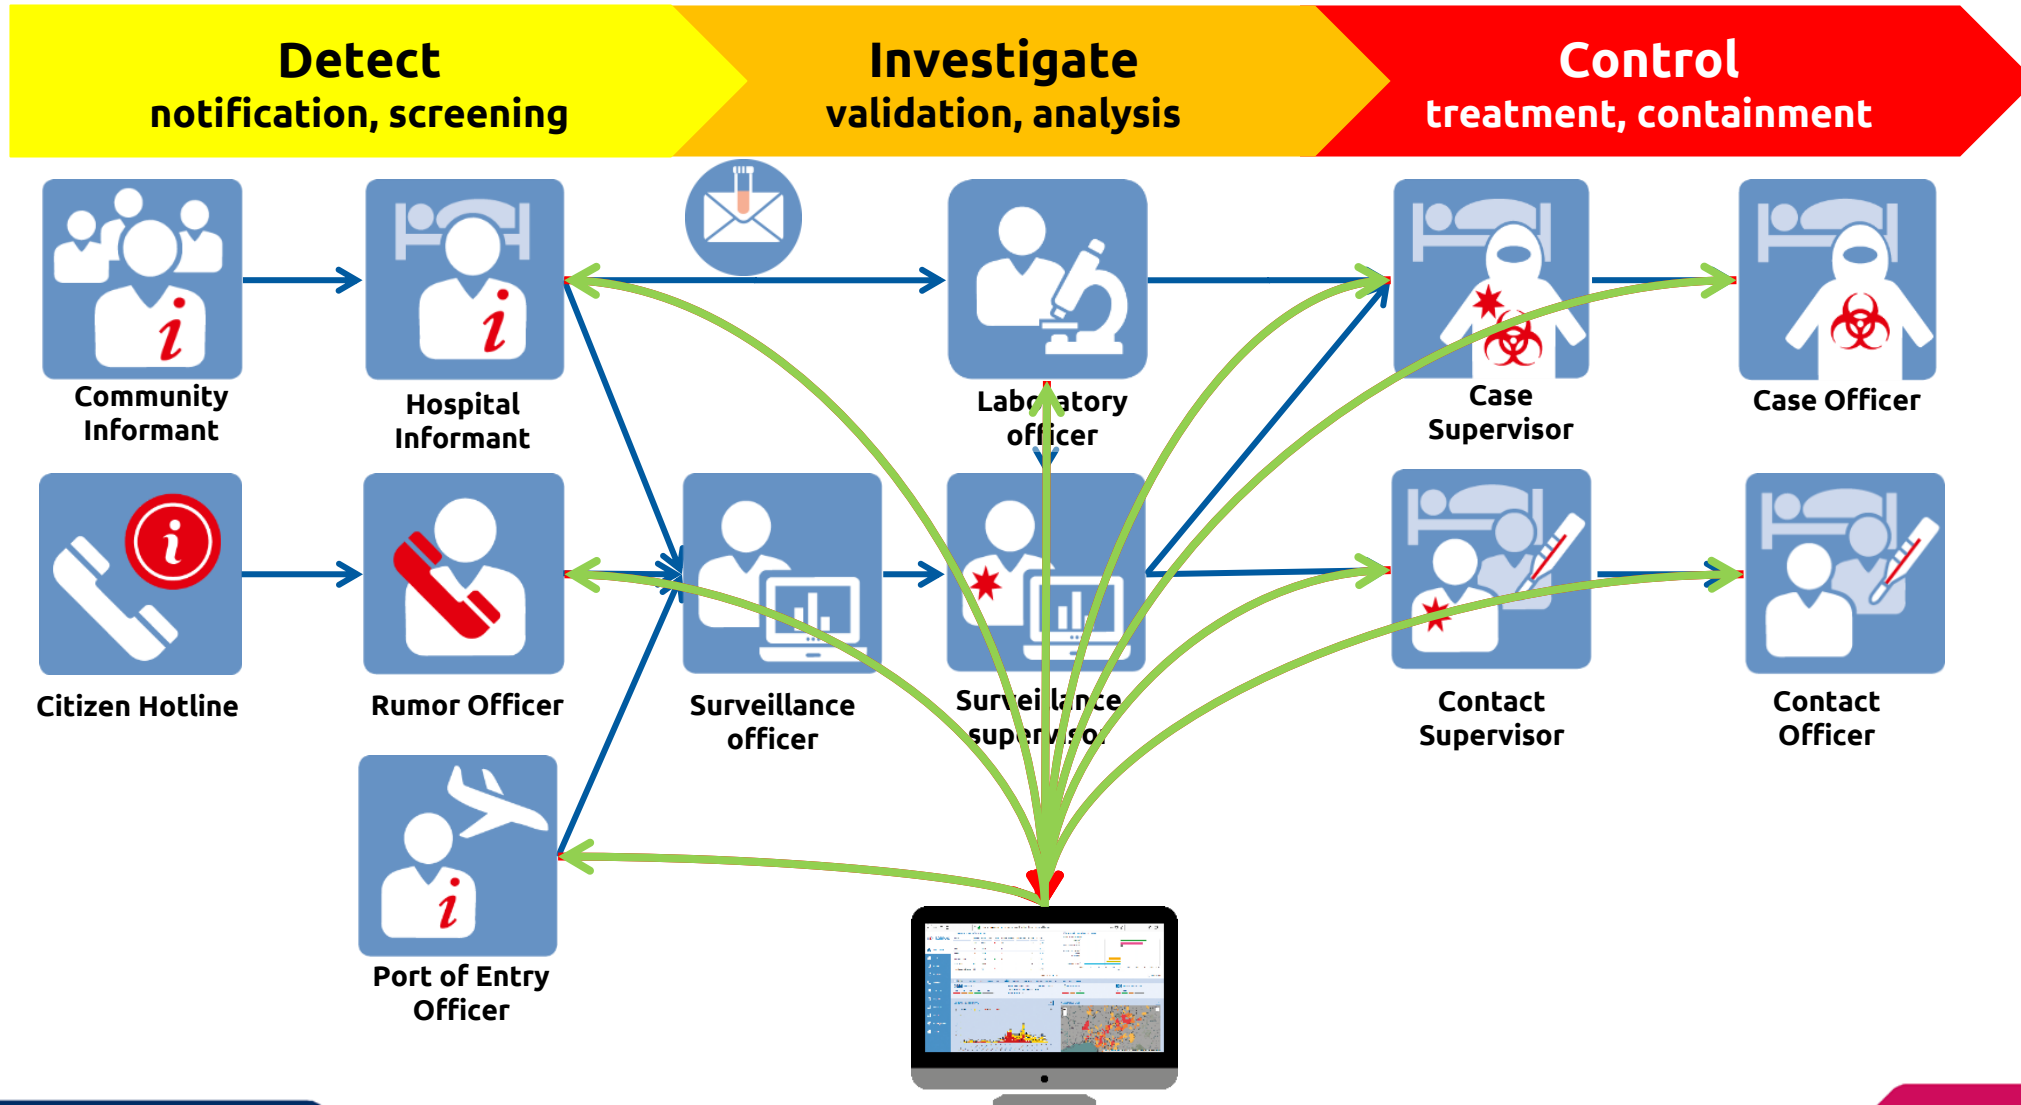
Detect
notification, screening

Investigate
validation, analysis

Control
treatment, containment

Community Informant

Hospital Informant

Laboratory officer

Case Supervisor

Case Officer

Citizen Hotline

Rumor Officer

Surveillance officer

Surveillance supervisor

Contact Supervisor

Contact Officer

Port of Entry Officer